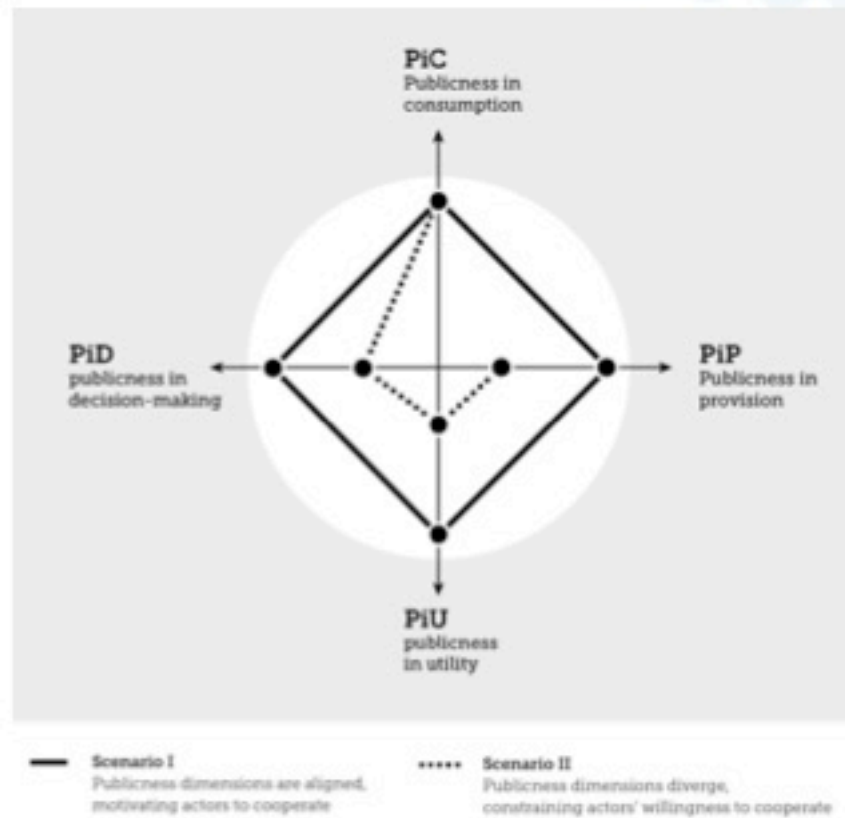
PiC
Publicness in consumption

PiD
publicness in decision-making

PiP
Publicness in provision

PiU
publicness in utility

Scenario I
Publicness dimensions are aligned, motivating actors to cooperate

Scenario II
Publicness dimensions diverge, constraining actors' willingness to cooperate